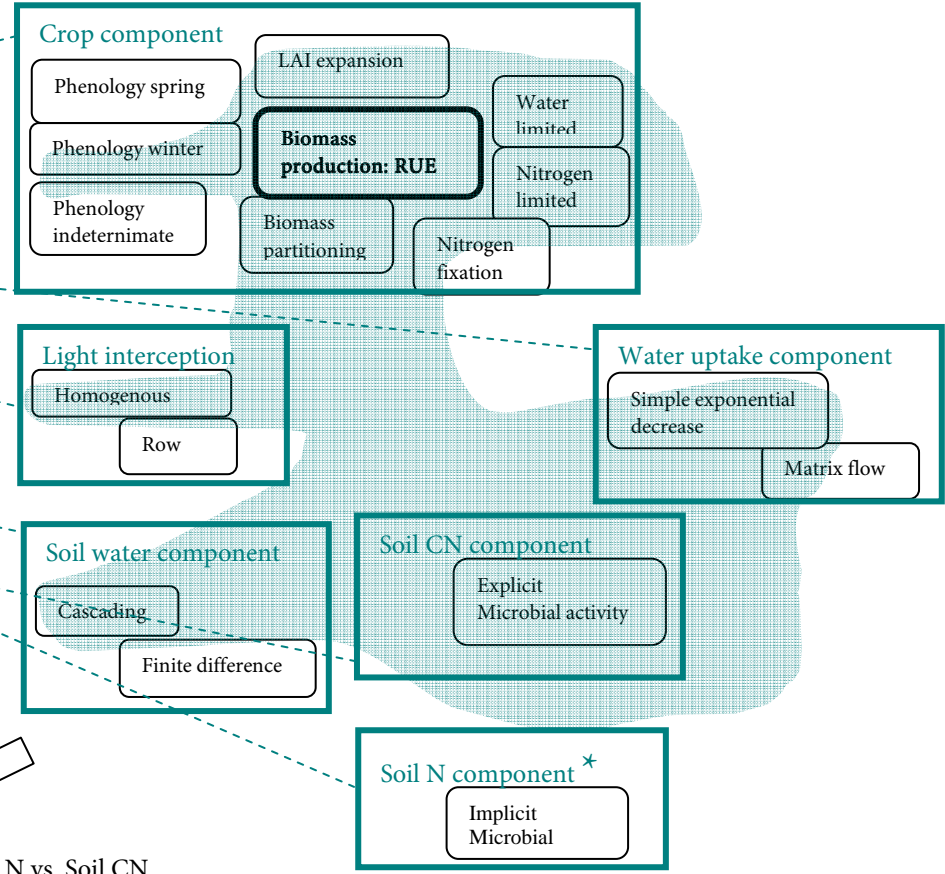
Crop component

LAI expansion

Phenology spring

Water limited

Phenology winter

Biomass production: RUE

Nitrogen limited

Phenology indeternimate

Biomass partitioning

Nitrogen fixation

Light interception

Homogenous

Row

Water uptake component

Simple exponential decrease

Matrix flow

Soil water component

Cascading

Finite difference

Soil CN component

Explicit Microbial activity

Soil N component *

Implicit Microbial

N vs. Soil CN